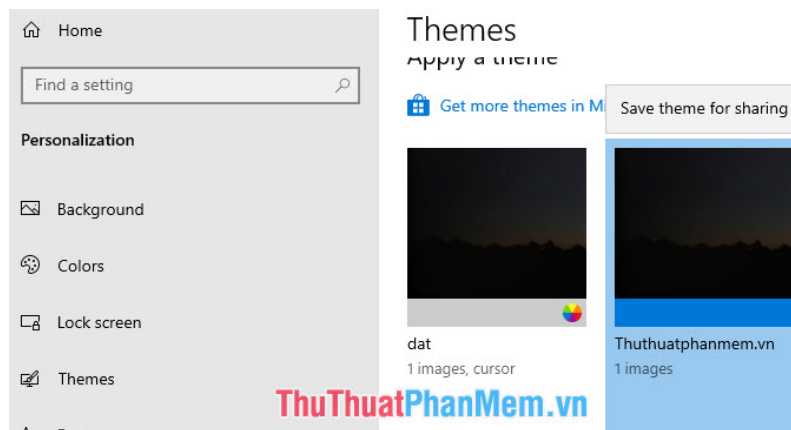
Home

Find a setting

Personalization

Background

Colors

Lock screen

Themes

Themes

Apply a theme

Get more themes in Mi

Save theme for sharing

dat

1 images, cursor

Thuthuatphanmem.vn

1 images

ThuThuatPhanMem.vn